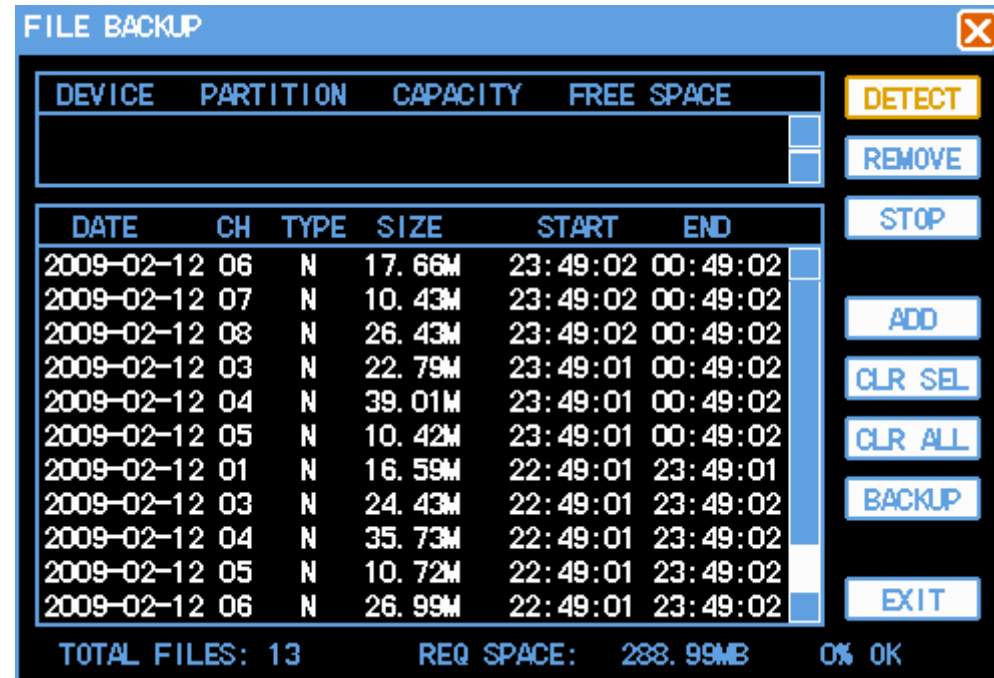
FILE BACKUP

| DEVICE | PARTITION | CAPACITY | FREE SPACE |
|---|---|---|---|

DETECT
REMOVE
STOP

| DATE | CH | TYPE | SIZE | START | END |
|---|---|---|---|---|---|
| 2009-02-12 | 06 | N | 17.66M | 23:49:02 | 00:49:02 |
| 2009-02-12 | 07 | N | 10.43M | 23:49:02 | 00:49:02 |
| 2009-02-12 | 08 | N | 26.43M | 23:49:02 | 00:49:02 |
| 2009-02-12 | 03 | N | 22.79M | 23:49:01 | 00:49:02 |
| 2009-02-12 | 04 | N | 39.01M | 23:49:01 | 00:49:02 |
| 2009-02-12 | 05 | N | 10.42M | 23:49:01 | 00:49:02 |
| 2009-02-12 | 01 | N | 16.59M | 22:49:01 | 23:49:01 |
| 2009-02-12 | 03 | N | 24.43M | 22:49:01 | 23:49:02 |
| 2009-02-12 | 04 | N | 35.73M | 22:49:01 | 23:49:02 |
| 2009-02-12 | 05 | N | 10.72M | 22:49:01 | 23:49:02 |
| 2009-02-12 | 06 | N | 26.99M | 22:49:01 | 23:49:02 |

ADD
CLR SEL
CLR ALL
BACKUP
EXIT

TOTAL FILES: 13 REQ SPACE: 288.99MB 0% OK